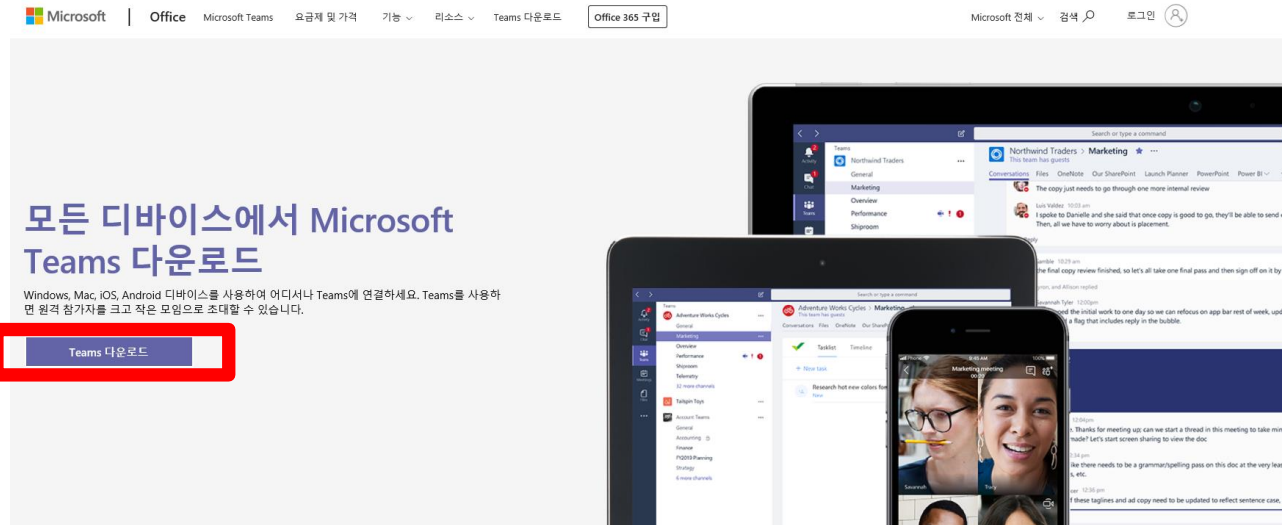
Microsoft | Office Microsoft Teams 요금제 및 가격 기능 리소스 Teams 다운로드 Office 365 구입 Microsoft 전체 검색 로그인

모든 디바이스에서 Microsoft Teams 다운로드

Windows, Mac, iOS, Android 디바이스를 사용하여 어디서나 Teams에 연결하세요. Teams를 사용하면 원격 참가자를 크고 작은 모임으로 초대할 수 있습니다.

Teams 다운로드

Search or type a command
Teams
Northwind Traders
General
Marketing
Overview
Performance
Shiproom
Northwind Traders > Marketing
This team has guests
Conversations Files OneNote Our SharePoint Launch Planner PowerPoint Power BI
The copy just needs to go through one more internal review
Luis Valdez
I spoke to Danielle and she said that once copy is good to go, they'll be able to send o
Then, all we have to worry about is placement.
the final copy review finished, so let's all take one final pass and then sign off on it by
Savannah Tyler
the initial work to one day so we can refocus on app bar rest of week,
a flag that includes reply in the bubble.

Adventure Works Cycles
General
Marketing
Overview
Performance
Shiproom
Telemetry
Tailspin Toys
Account Teams
General
Accounting
Finance
FY2019 Planning
Strategy
Adventure Works Cycles > Marketing
Conversations Files OneNote
Tasklist Timeline
New task
Research hot new colors for

Marketing meeting
Savannah Tony

Thanks for meeting up; can we start a thread in this meeting to take mi
made? Let's start screen sharing to view the doc
like there needs to be a grammar/spelling pass on this doc at the very lea
etc.
these taglines and ad copy need to be updated to reflect sentence case